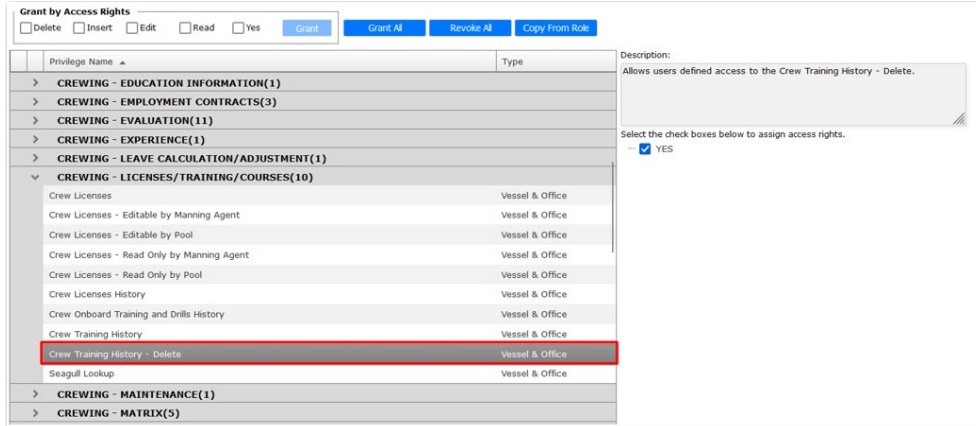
Grant by Access Rights

Delete Insert Edit Read Yes Grant

Grant All Revoke All Copy From Role

| Privilege Name ▲ | Type |
|---|---|
| > CREWING - EDUCATION INFORMATION(1) | |
| > CREWING - EMPLOYMENT CONTRACTS(3) | |
| > CREWING - EVALUATION(11) | |
| > CREWING - EXPERIENCE(1) | |
| > CREWING - LEAVE CALCULATION/ADJUSTMENT(1) | |
| ∨ CREWING - LICENSES/TRAINING/COURSES(10) | |
| Crew Licenses | Vessel & Office |
| Crew Licenses - Editable by Manning Agent | Vessel & Office |
| Crew Licenses - Editable by Pool | Vessel & Office |
| Crew Licenses - Read Only by Manning Agent | Vessel & Office |
| Crew Licenses - Read Only by Pool | Vessel & Office |
| Crew Licenses History | Vessel & Office |
| Crew Onboard Training and Drills History | Vessel & Office |
| Crew Training History | Vessel & Office |
| Crew Training History - Delete | Vessel & Office |
| Seagull Lookup | Vessel & Office |
| > CREWING - MAINTENANCE(1) | |
| > CREWING - MATRIX(5) | |

Description:
Allows users defined access to the Crew Training History - Delete.

Select the check boxes below to assign access rights.
YES